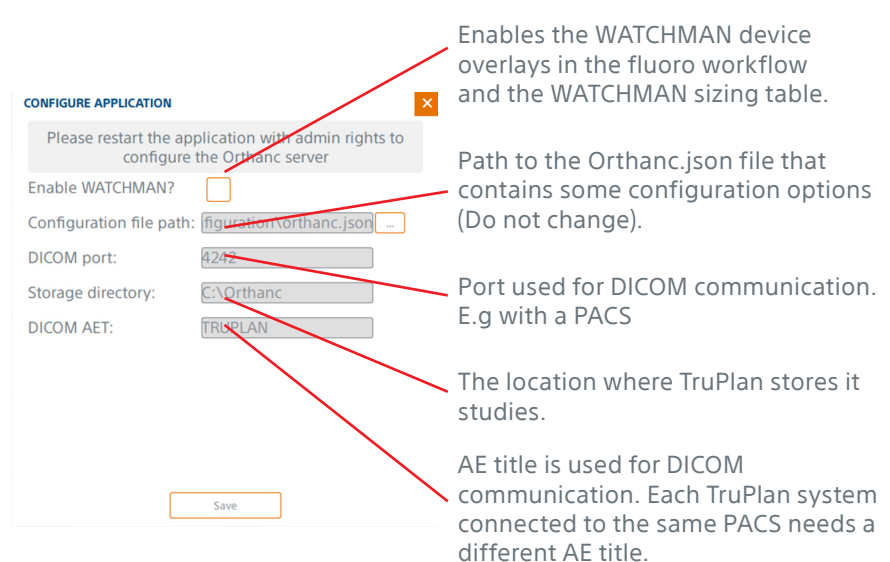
CONFIGURE APPLICATION

×

Please restart the application with admin rights to configure the Orthanc server

Enable WATCHMAN?

Configuration file path: figuration\orthanc.json ...

DICOM port: 4242

Storage directory: C:\Orthanc

DICOM AET: TRUPLAN

Save

Enables the WATCHMAN device overlays in the fluoro workflow and the WATCHMAN sizing table.

Path to the Orthanc.json file that contains some configuration options (Do not change).

Port used for DICOM communication. E.g with a PACS

The location where TruPlan stores it studies.

AE title is used for DICOM communication. Each TruPlan system connected to the same PACS needs a different AE title.